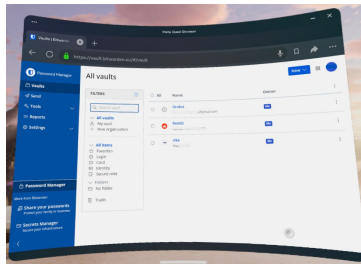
Meta Quest Browser

https://vault.bitwarden.eu/#/vault

Password Manager

Vaults

Send

Tools

Reports

Settings

All vaults

New

FILTERS

Search vault

All vaults

My vault

New organization

All items

Favorites

Login

Card

Identity

Secure note

Folders

No folder

Trash

All

Name

Owner

Me

Me

Me

Password Manager

Share your passwords

Secrets Manager